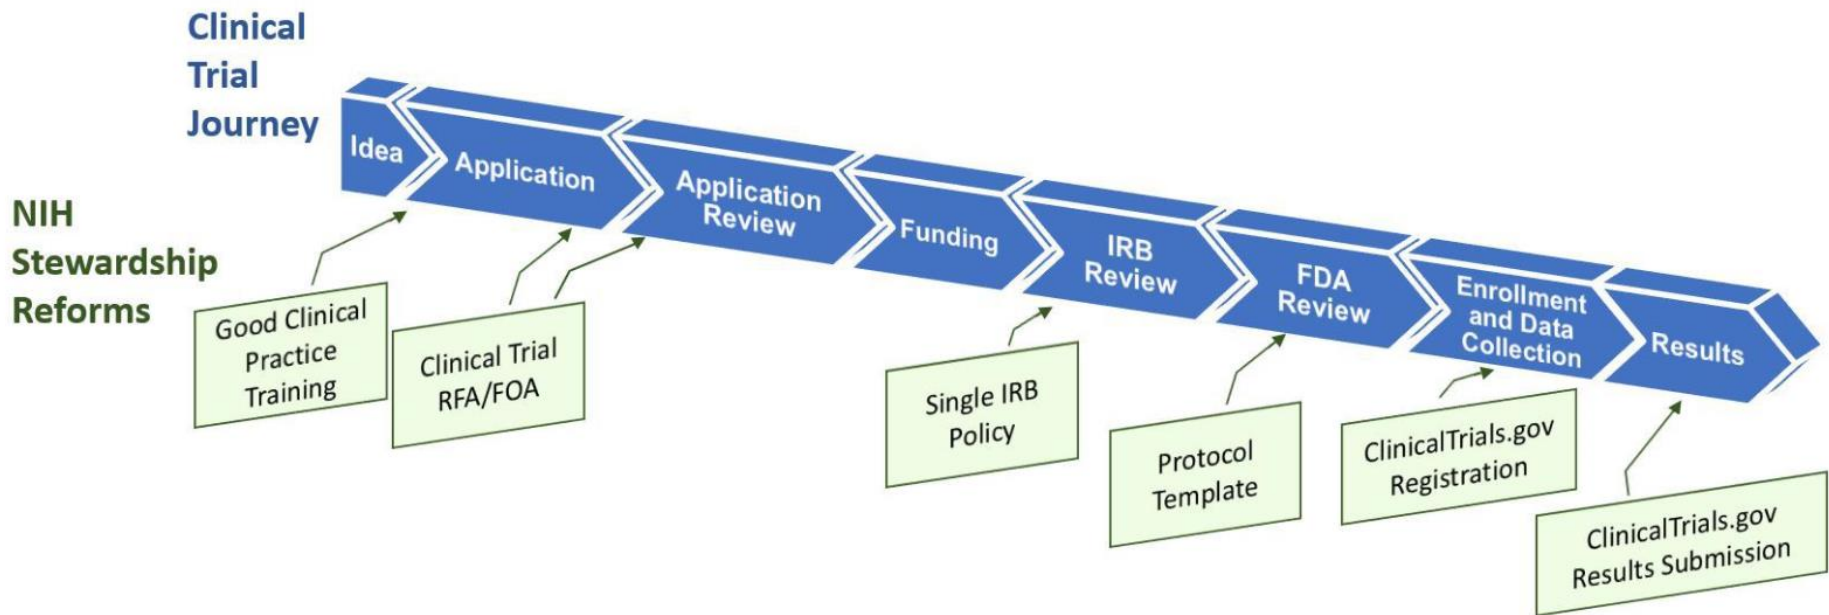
Clinical Trial Journey

Idea

Application

Application Review

Funding

IRB Review

FDA Review

Enrollment and Data Collection

Results

NIH Stewardship Reforms

Good Clinical Practice Training

Clinical Trial RFA/FOA

Single IRB Policy

Protocol Template

ClinicalTrials.gov Registration

ClinicalTrials.gov Results Submission